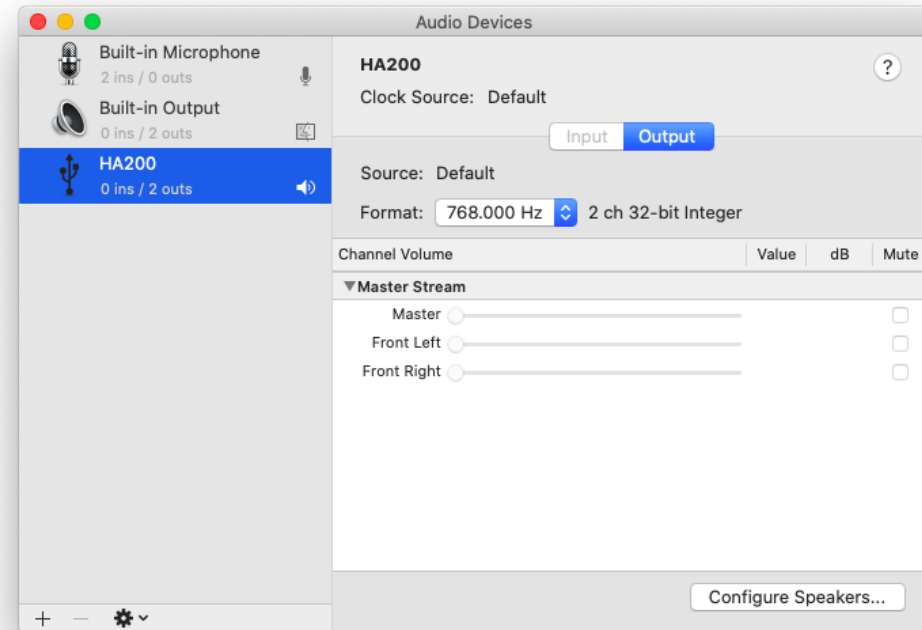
Audio Devices

Built-in Microphone
2 ins / 0 outs

Built-in Output
0 ins / 2 outs

HA200
0 ins / 2 outs

HA200
Clock Source: Default

?

Input Output

Source: Default

Format: 768.000 Hz 2 ch 32-bit Integer

| Channel Volume | Value | dB | Mute |
|---|---|---|---|
| ▼Master Stream | | | |
| Master | | | |
| Front Left | | | |
| Front Right | | | |

+ —

Configure Speakers...